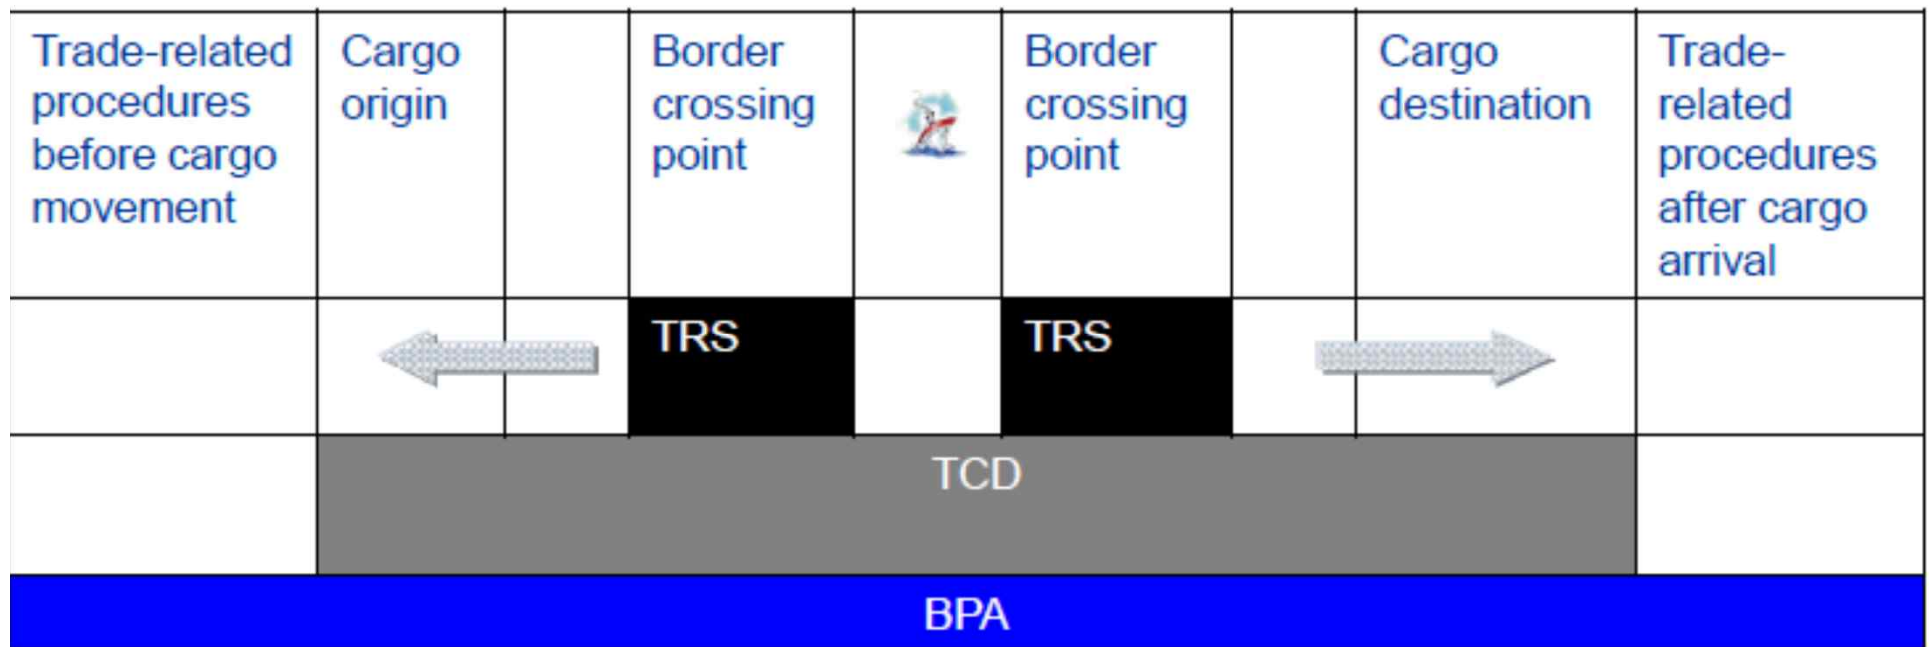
| Trade-related procedures before cargo movement | Cargo origin | | Border crossing point | | Border crossing point | | Cargo destination | Trade-related procedures after cargo arrival |
|---|---|---|---|---|---|---|---|---|
| | | | TRS | | TRS | | | |
| | TCD | | | | | | | |
| BPA | | | | | | | | |